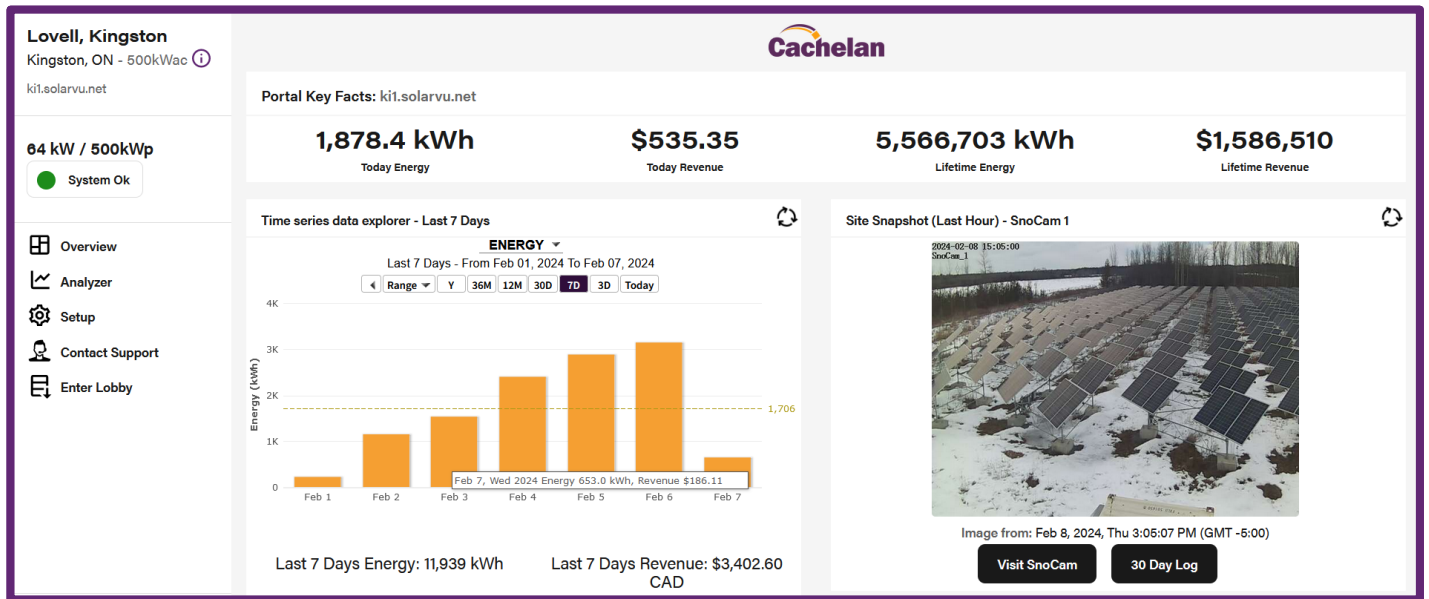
Lovell, Kingston
Kingston, ON - 500kWac

ki1.solarvu.net

64 kW / 500kWp

System Ok

Overview
Analyzer
Setup
Contact Support
Enter Lobby

Cachelan

Portal Key Facts: ki1.solarvu.net

1,878.4 kWh
Today Energy

$535.35
Today Revenue

5,566,703 kWh
Lifetime Energy

$1,586,510
Lifetime Revenue

Time series data explorer - Last 7 Days

ENERGY
Last 7 Days - From Feb 01, 2024 To Feb 07, 2024

Range Y 36M 12M 30D 7D 3D Today

4K
3K
2K
1K
0
Energy (kWh)
1,706

Feb 7, Wed 2024 Energy 653.0 kWh, Revenue $186.11

Feb 1 Feb 2 Feb 3 Feb 4 Feb 5 Feb 6 Feb 7

Last 7 Days Energy: 11,939 kWh

Last 7 Days Revenue: $3,402.60 CAD

Site Snapshot (Last Hour) - SnoCam 1

2024-02-08 15:05:00
SnoCam_1

Image from: Feb 8, 2024, Thu 3:05:07 PM (GMT -5:00)

Visit SnoCam

30 Day Log